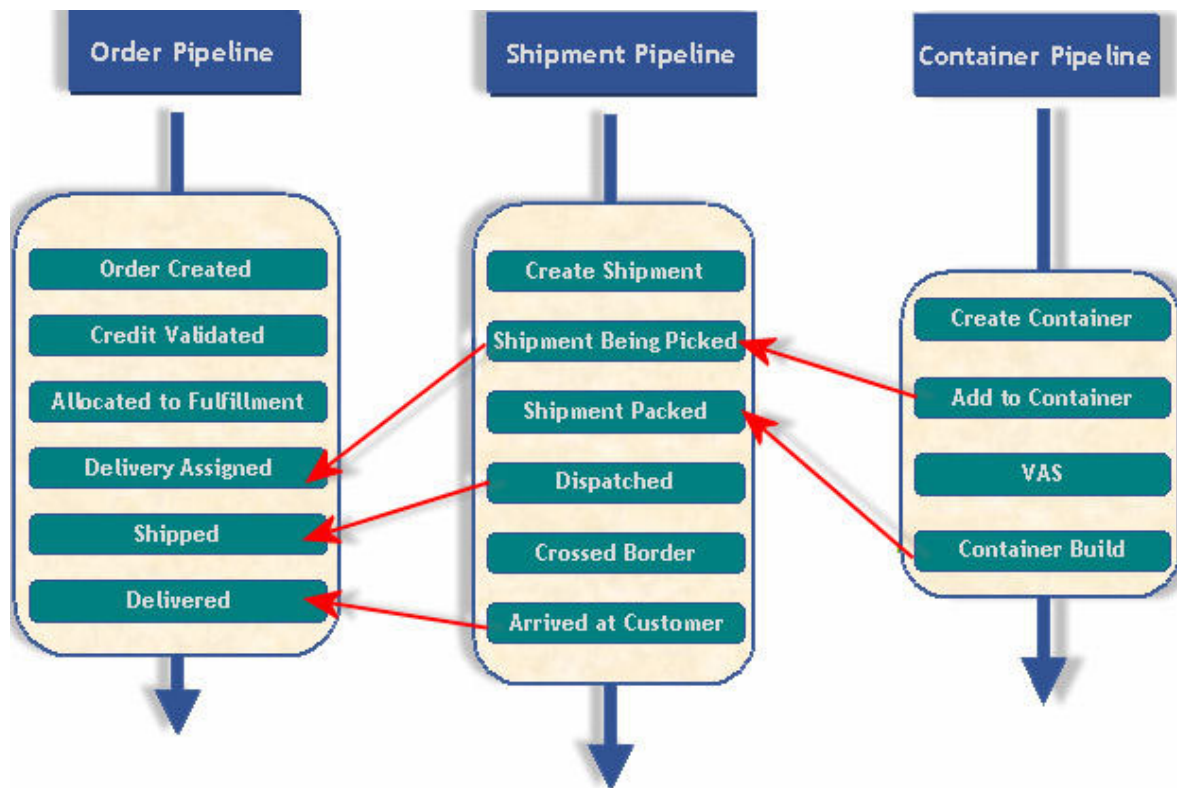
Order Pipeline

Order Created

Credit Validated

Allocated to Fulfillment

Delivery Assigned

Shipped

Delivered

Shipment Pipeline

Create Shipment

Shipment Being Picked

Shipment Packed

Dispatched

Crossed Border

Arrived at Customer

Container Pipeline

Create Container

Add to Container

VAS

Container Build